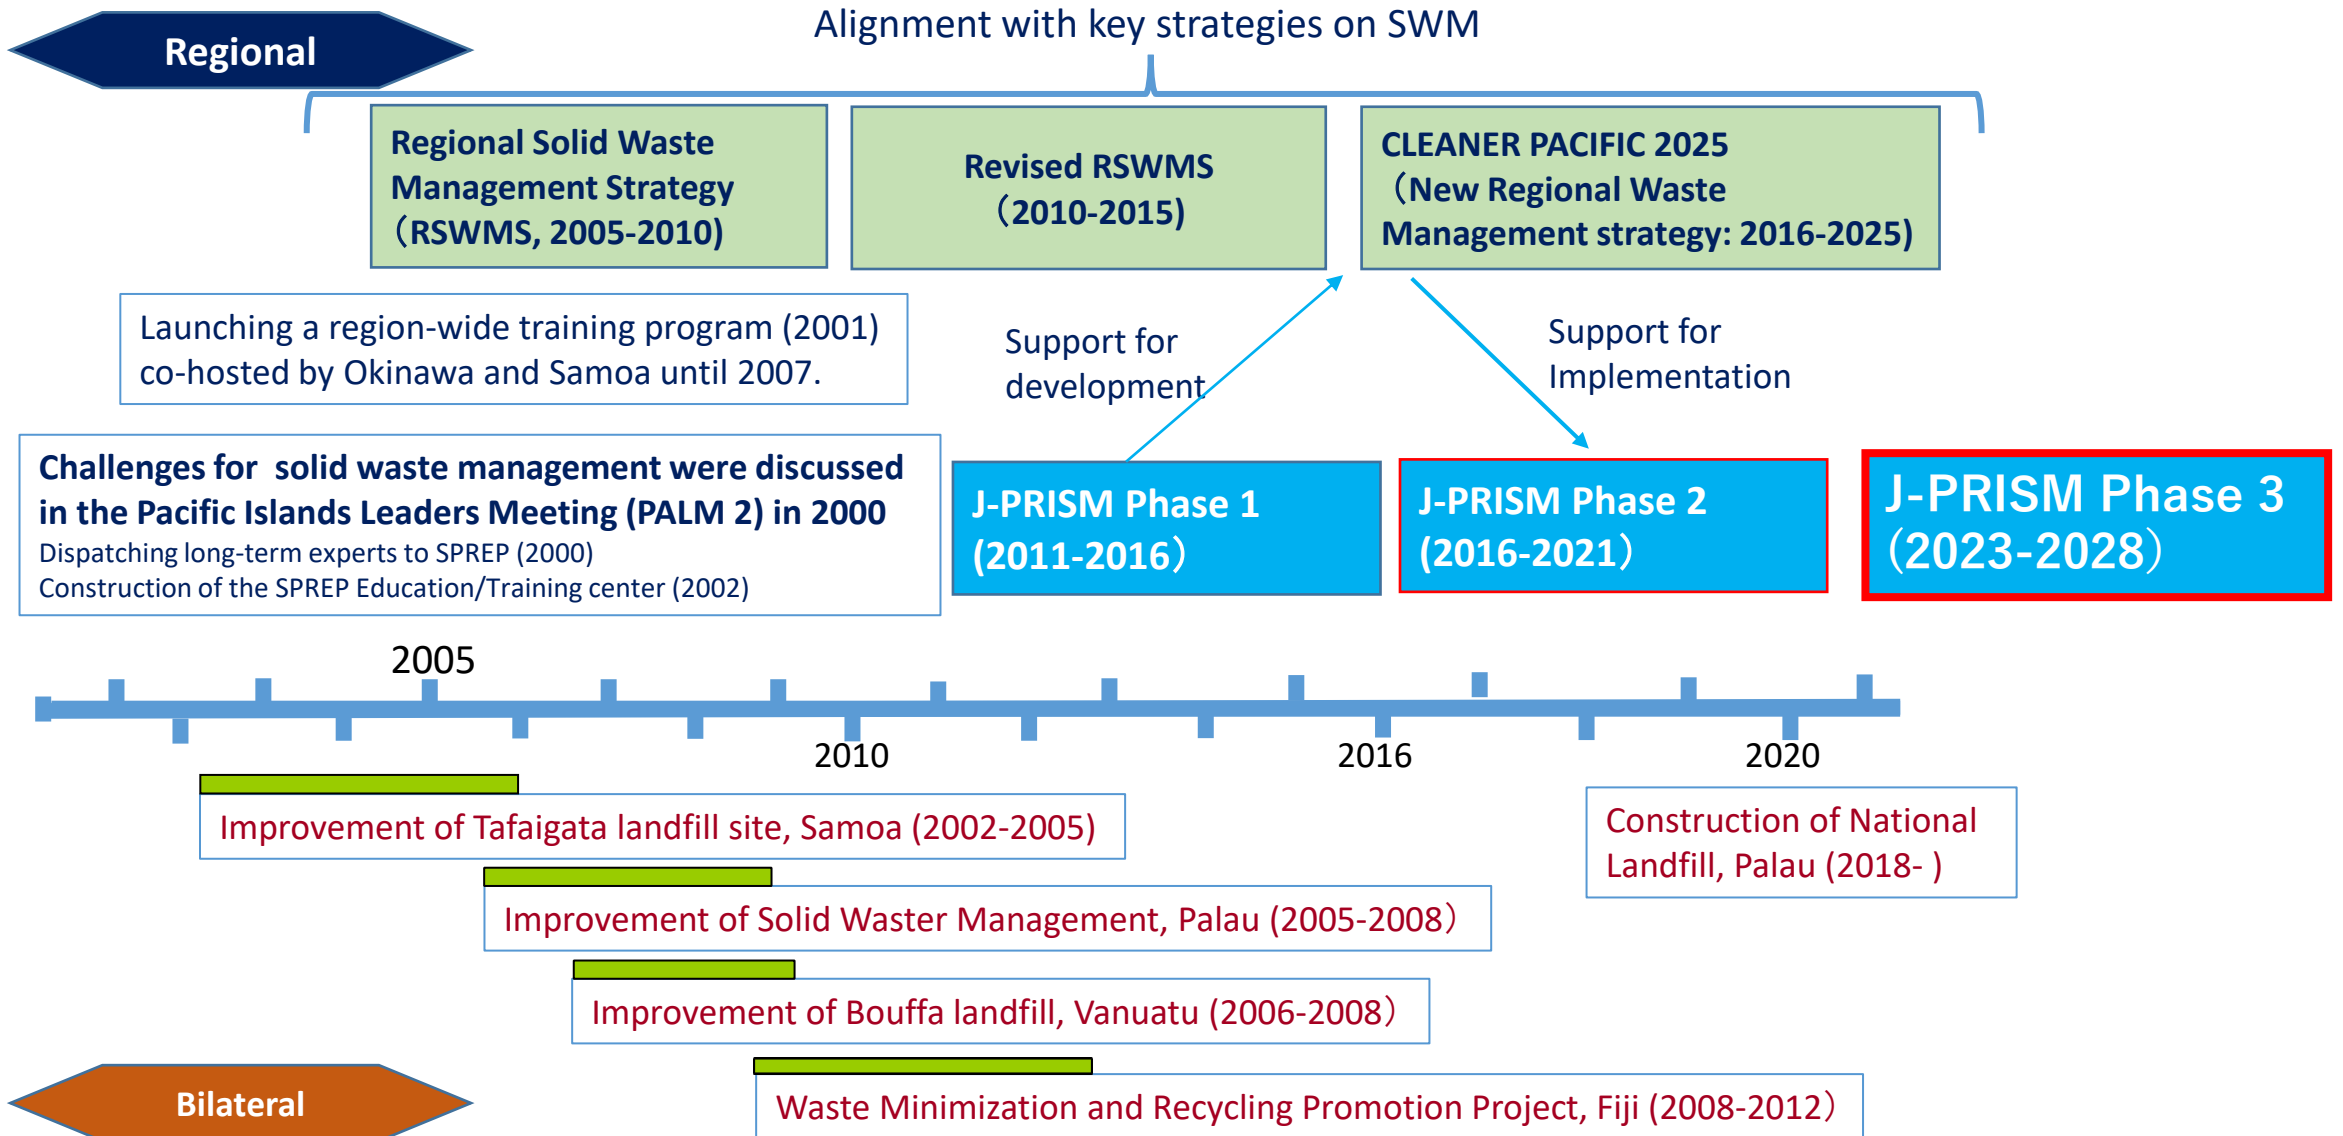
Regional

Alignment with key strategies on SWM

Regional Solid Waste Management Strategy（RSWMS, 2005-2010)

Revised RSWMS（2010-2015)

CLEANER PACIFIC 2025（New Regional Waste Management strategy: 2016-2025)

Launching a region-wide training program (2001) co-hosted by Okinawa and Samoa until 2007.

Support for development

Support for Implementation

Challenges for solid waste management were discussed in the Pacific Islands Leaders Meeting (PALM 2) in 2000
Dispatching long-term experts to SPREP (2000)
Construction of the SPREP Education/Training center (2002)

J-PRISM Phase 1 (2011-2016)

J-PRISM Phase 2 (2016-2021)

J-PRISM Phase 3 (2023-2028)

2005

2010

2016

2020

Improvement of Tafaigata landfill site, Samoa (2002-2005)

Construction of National Landfill, Palau (2018- )

Improvement of Solid Waster Management, Palau (2005-2008)

Improvement of Bouffa landfill, Vanuatu (2006-2008)

Bilateral

Waste Minimization and Recycling Promotion Project, Fiji (2008-2012)